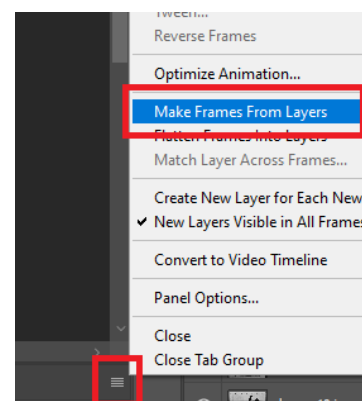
Tween...
Reverse Frames

Optimize Animation...

Make Frames From Layers
Flatten Frames Into Layers
Match Layer Across Frames...

Create New Layer for Each New
✔ New Layers Visible in All Frames

Convert to Video Timeline

Panel Options...

Close
Close Tab Group